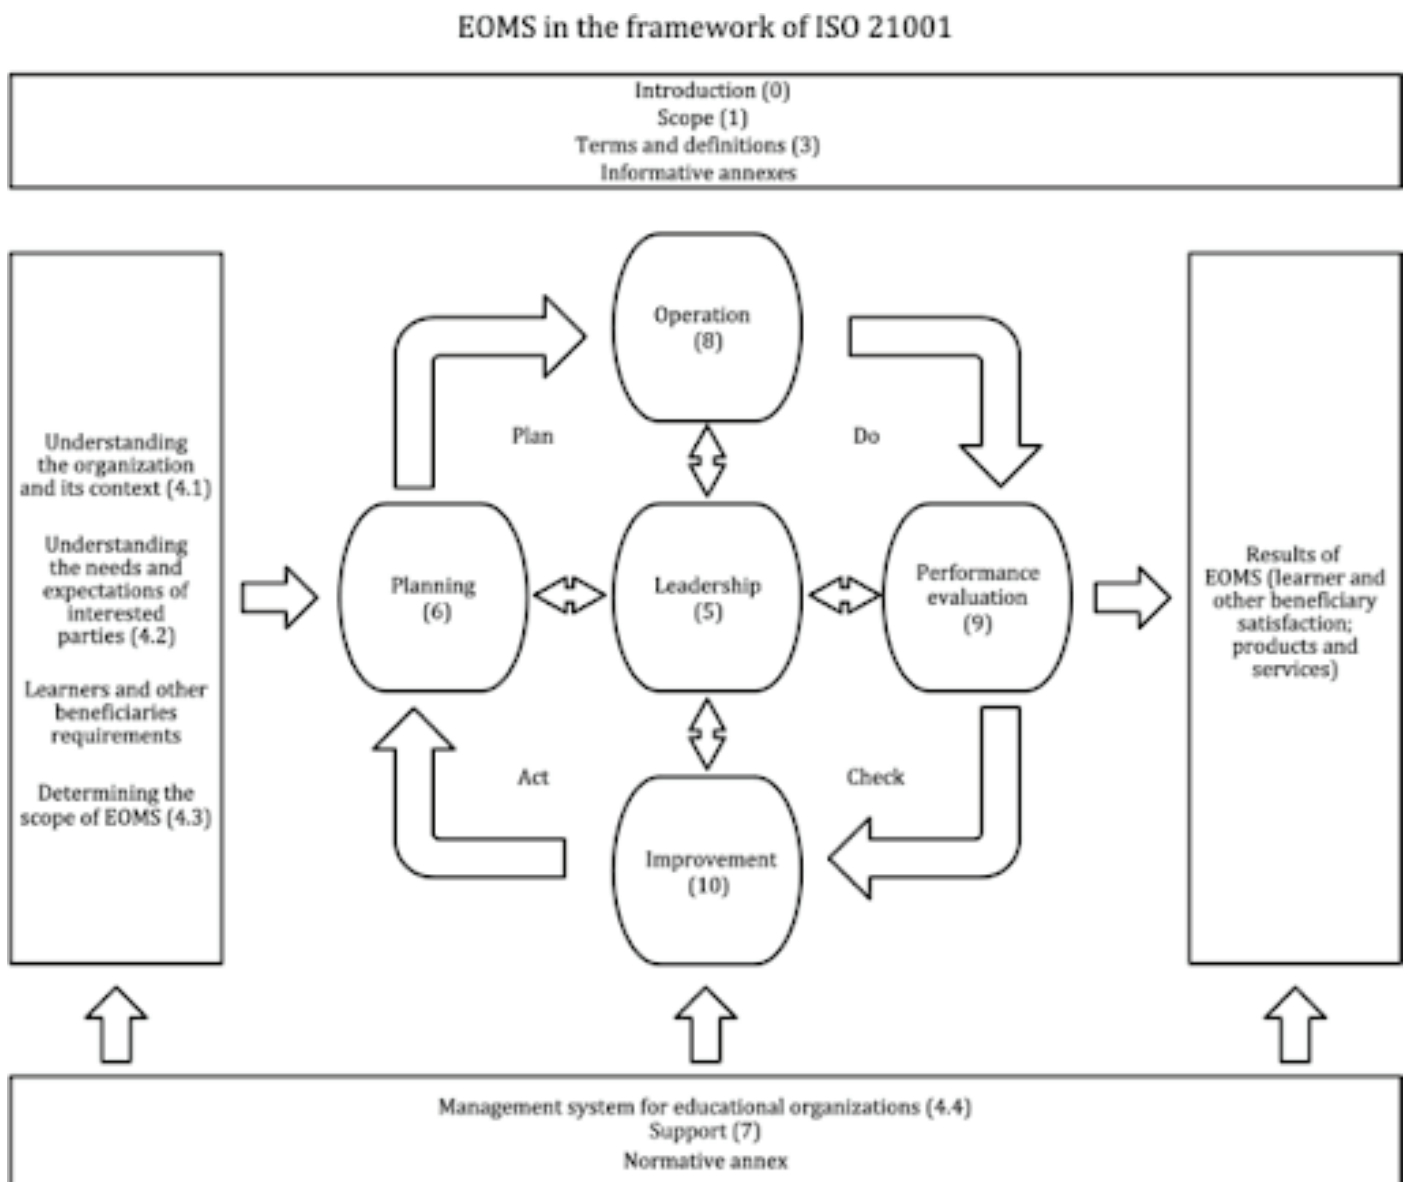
EOMS in the framework of ISO 21001

Introduction (0)
Scope (1)
Terms and definitions (3)
Informative annexes

Understanding the organization and its context (4.1)

Understanding the needs and expectations of interested parties (4.2)

Learners and other beneficiaries requirements

Determining the scope of EOMS (4.3)

Operation (8)

Plan

Do

Planning (6)

Leadership (5)

Performance evaluation (9)

Act

Check

Improvement (10)

Results of EOMS (learner and other beneficiary satisfaction; products and services)

Management system for educational organizations (4.4)
Support (7)
Normative annex